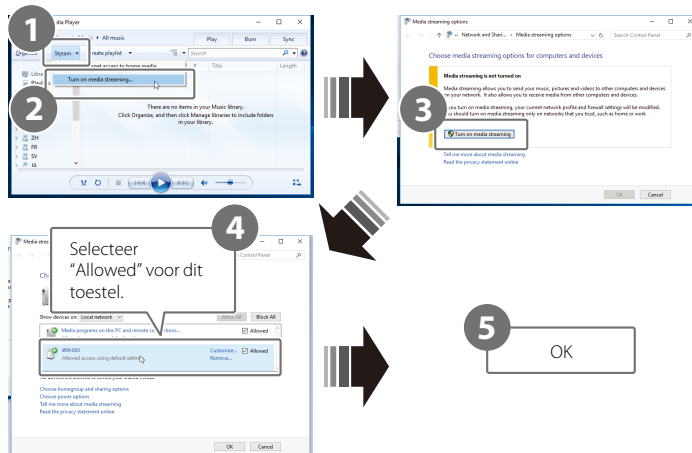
1
dia Player
All music
Play
Burn
Sync
Organize
Stream
Create playlist
Search
Turn on media streaming...
2
Title
Length
There are no items in your Music library.
Click Organize, and then click Manage libraries to include folders in your library.
ZH
FR
SV
IA

Media streaming options
Network and Shar...
Media streaming options
Search Control Panel
Choose media streaming options for computers and devices
Media streaming is not turned on
Media streaming allows you to send your music, pictures and videos to other computers and devices on your network. It also allows you to receive media from other computers and devices.
3
you turn on media streaming, your current network profile and firewall settings will be modified. You should turn on media streaming only on networks that you trust, such as home or work.
Turn on media streaming
Tell me more about media streaming
Read the privacy statement online
OK
Cancel

4
Selecteer "Allowed" voor dit toestel.
Media strea
Control Panel
Ch
Show devices on:
Local network
Allow All
Block All
Media programs on this PC and remote connections...
Allowed
WX-001
Allowed access using default settings.
Customize...
Remove...
Allowed
Choose homegroup and sharing options
Choose power options
Tell me more about media streaming
Read the privacy statement online
OK
Cancel

5
OK